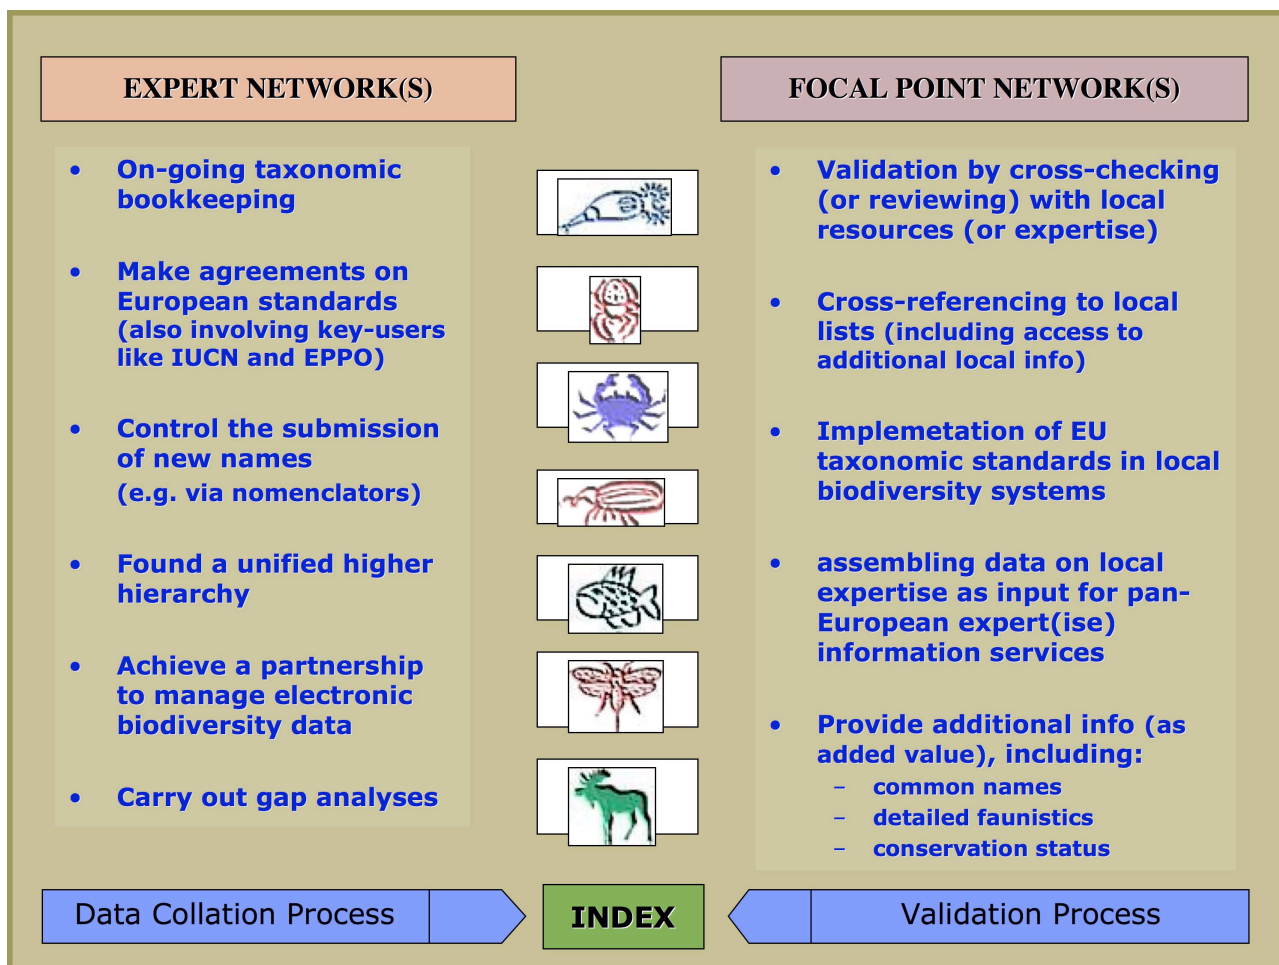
EXPERT NETWORK(S)

FOCAL POINT NETWORK(S)

- On-going taxonomic bookkeeping
- Make agreements on European standards (also involving key-users like IUCN and EPPO)
- Control the submission of new names (e.g. via nomenclators)
- Found a unified higher hierarchy
- Achieve a partnership to manage electronic biodiversity data
- Carry out gap analyses

- Validation by cross-checking (or reviewing) with local resources (or expertise)
- Cross-referencing to local lists (including access to additional local info)
- Implemetation of EU taxonomic standards in local biodiversity systems
- assembling data on local expertise as input for pan-European expert(ise) information services
- Provide additional info (as added value), including:
  - common names
  - detailed faunistics
  - conservation status

Data Collation Process

INDEX

Validation Process